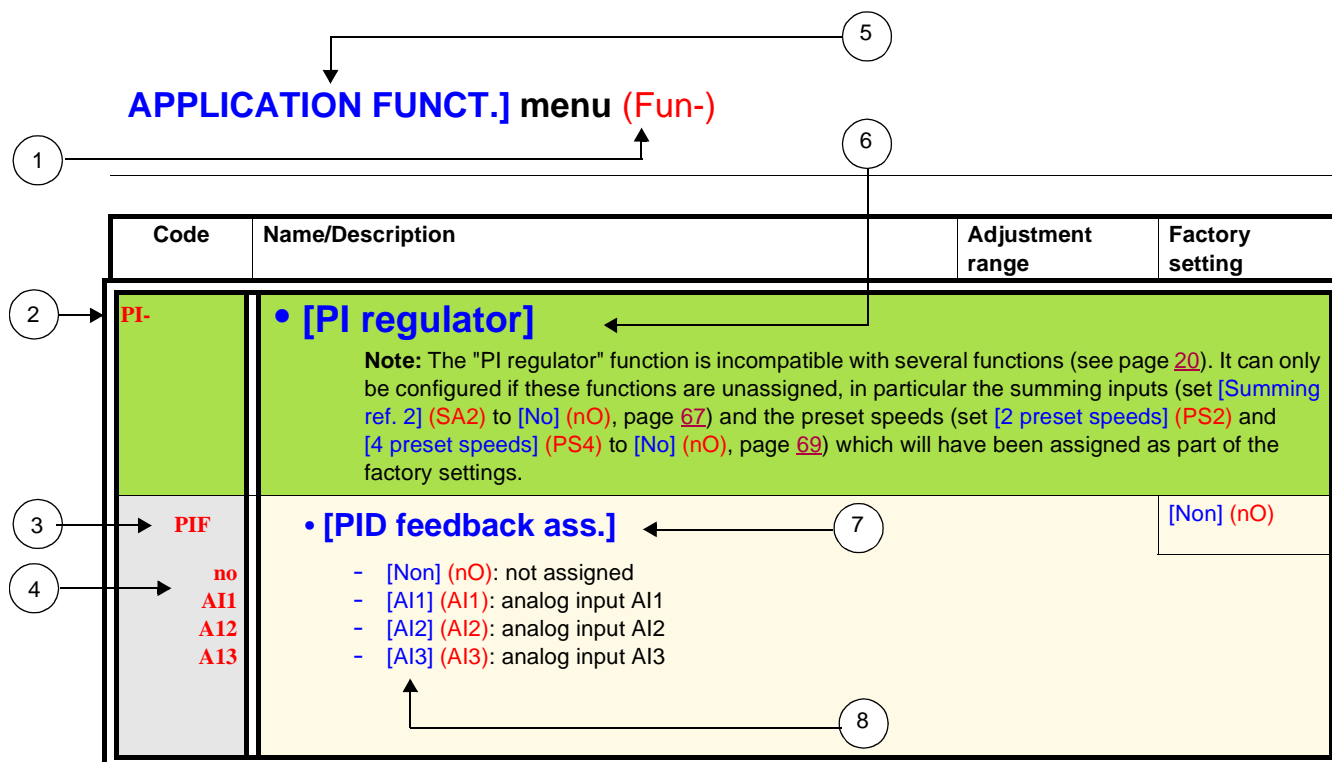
5

APPLICATION FUNCT.] menu (Fun-)

1

6

| Code | Name/Description | Adjustment range | Factory setting |
|---|---|---|---|
| PI- | • [PI regulator] Note: The "PI regulator" function is incompatible with several functions (see page 20). It can only be configured if these functions are unassigned, in particular the summing inputs (set [Summing ref. 2] (SA2) to [No] (nO), page 67) and the preset speeds (set [2 preset speeds] (PS2) and [4 preset speeds] (PS4) to [No] (nO), page 69) which will have been assigned as part of the factory settings. | | |
| PIF | • [PID feedback ass.] | | [Non] (nO) |
| no AI1 A12 A13 | - [Non] (nO): not assigned - [AI1] (AI1): analog input AI1 - [AI2] (AI2): analog input AI2 - [AI3] (AI3): analog input AI3 | | |

2

3

4

7

8